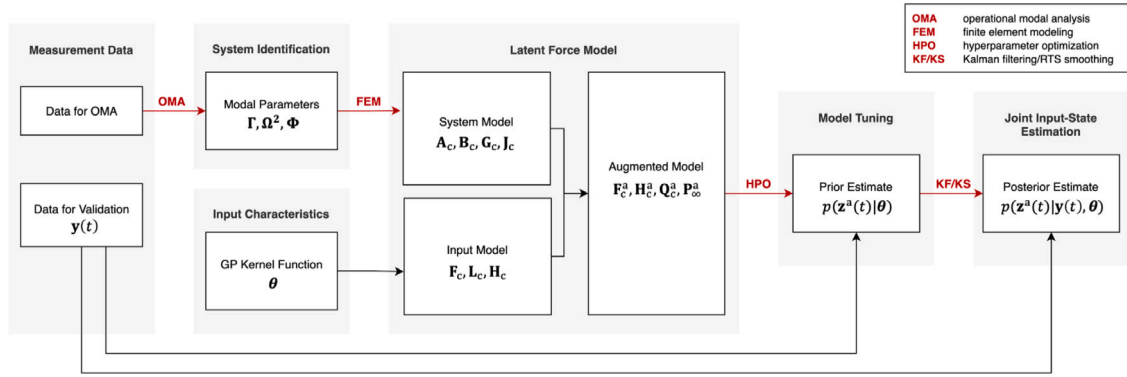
| | |
|---|---|
| OMA | operational modal analysis |
| FEM | finite element modeling |
| HPO | hyperparameter optimization |
| KF/KS | Kalman filtering/RTS smoothing |

Measurement Data

Data for OMA

Data for Validation
$\mathbf{y}(t)$

OMA

System Identification

Modal Parameters
$\mathbf{\Gamma}, \mathbf{\Omega}^2, \mathbf{\Phi}$

Input Characteristics

GP Kernel Function
$\boldsymbol{\theta}$

FEM

Latent Force Model

System Model
$\mathbf{A}_c, \mathbf{B}_c, \mathbf{G}_c, \mathbf{J}_c$

Input Model
$\mathbf{F}_c, \mathbf{L}_c, \mathbf{H}_c$

Augmented Model
$\mathbf{F}_c^a, \mathbf{H}_c^a, \mathbf{Q}_c^a, \mathbf{P}_\infty^a$

HPO

Model Tuning

Prior Estimate
$p(\mathbf{z}^a(t)|\boldsymbol{\theta})$

KF/KS

Joint Input-State Estimation

Posterior Estimate
$p(\mathbf{z}^a(t)|\mathbf{y}(t), \boldsymbol{\theta})$